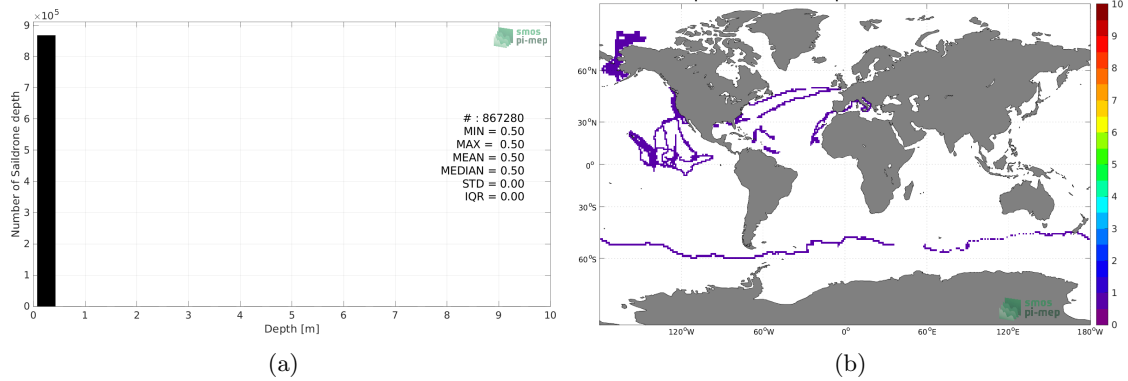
$\times 10^5$
9
8
7
6
5
4
3
2
1
0
Number of Saildrone depth
smos pi-mep
# : 867280
MIN = 0.50
MAX = 0.50
MEAN = 0.50
MEDIAN = 0.50
STD = 0.00
IQR = 0.00
0 1 2 3 4 5 6 7 8 9 10
Depth [m]
(a)

60°N
30°N
0°
30°S
60°S
120°W 60°W 0° 60°E 120°E 180°W
smos pi-mep
10
9
8
7
6
5
4
3
2
1
0
(b)